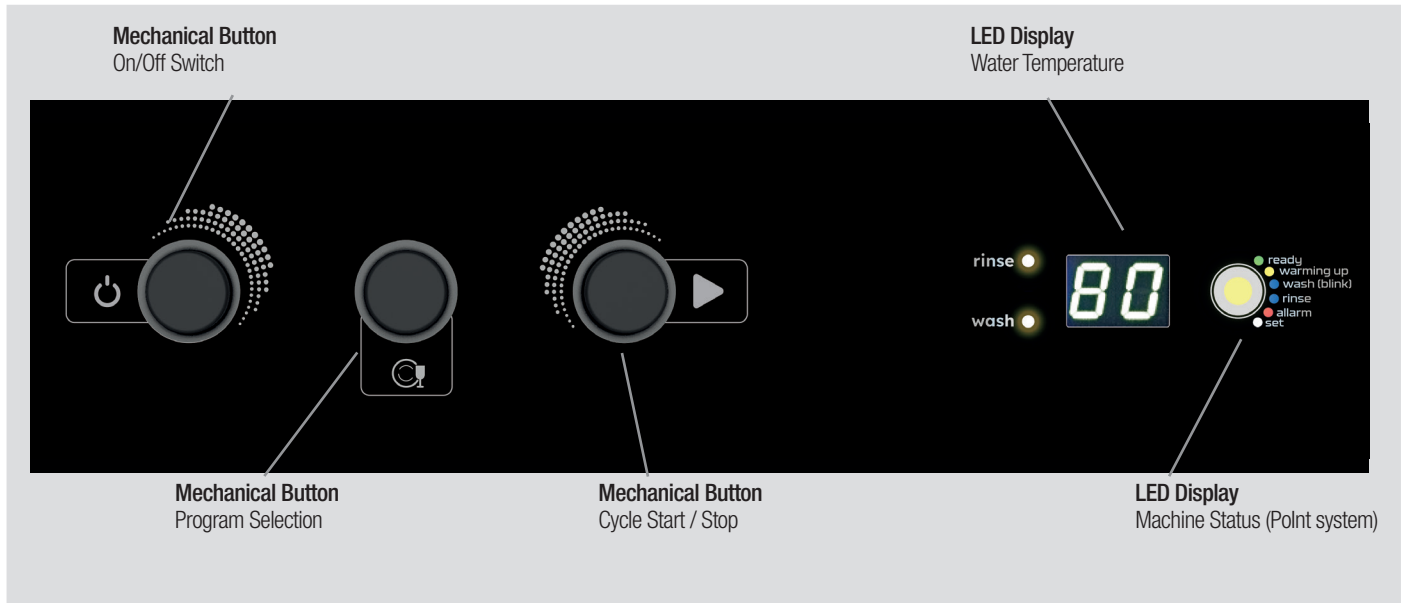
Mechanical Button
On/Off Switch

LED Display
Water Temperature

rinse

wash

80

ready
warming up
wash (blink)
rinse
allarm
set

Mechanical Button
Program Selection

Mechanical Button
Cycle Start / Stop

LED Display
Machine Status (Point system)